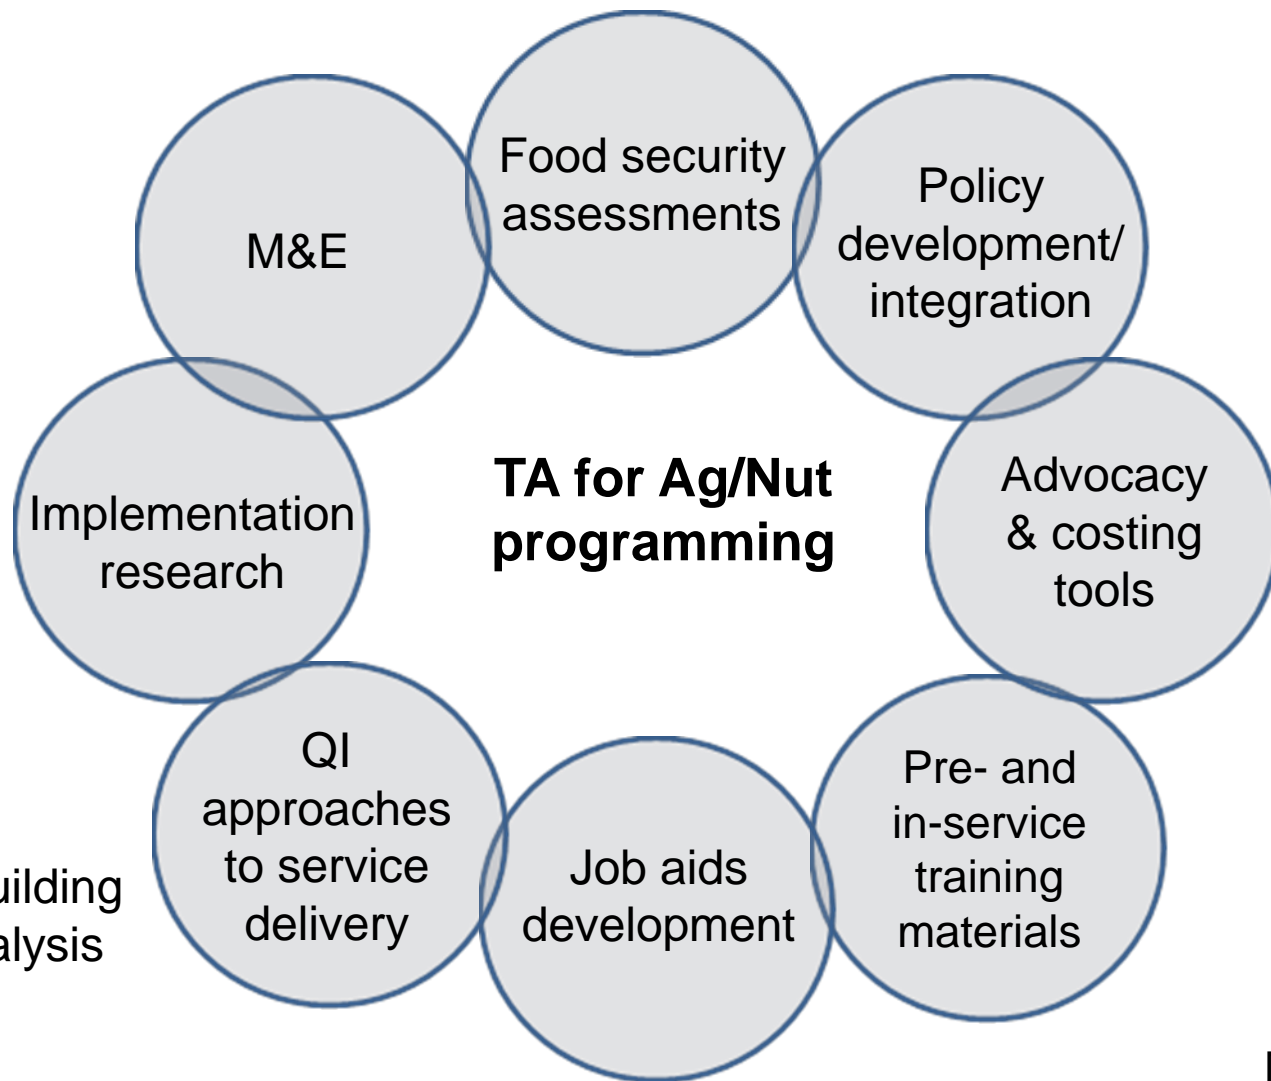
Food security assessments

Policy development/ integration

Advocacy & costing tools

Pre- and in-service training materials

Job aids development

QI approaches to service delivery

Implementation research

M&E

TA for Ag/Nut programming

uilding
alysis